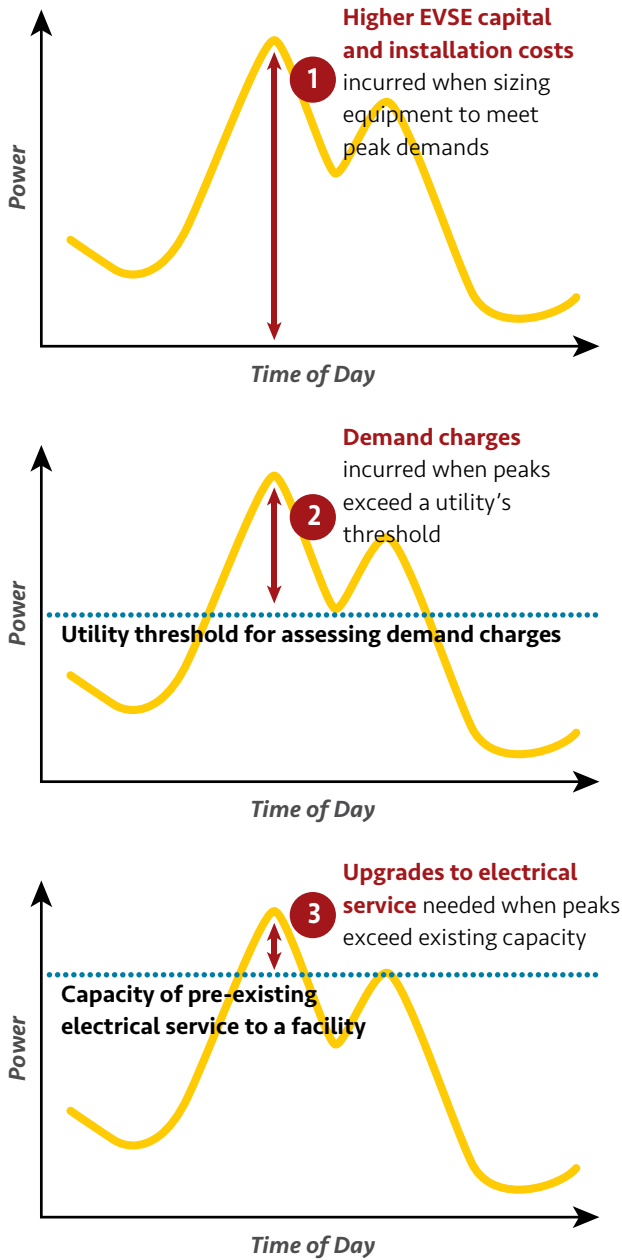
1 Higher EVSE capital and installation costs incurred when sizing equipment to meet peak demands

Power

Time of Day

2 Demand charges incurred when peaks exceed a utility's threshold

Utility threshold for assessing demand charges

Power

Time of Day

3 Upgrades to electrical service needed when peaks exceed existing capacity

Capacity of pre-existing electrical service to a facility

Power

Time of Day